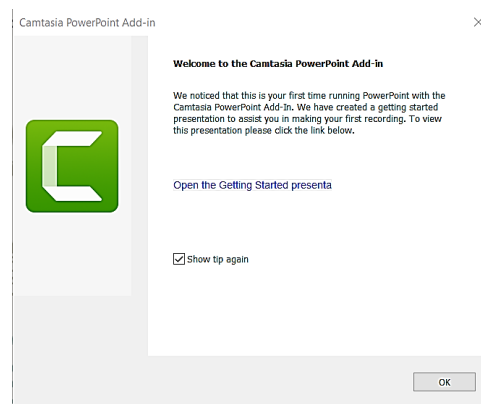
Camtasia PowerPoint Add-in

×

Welcome to the Camtasia PowerPoint Add-in

We noticed that this is your first time running PowerPoint with the Camtasia PowerPoint Add-In. We have created a getting started presentation to assist you in making your first recording. To view this presentation please click the link below.

Open the Getting Started presenta

Show tip again

OK